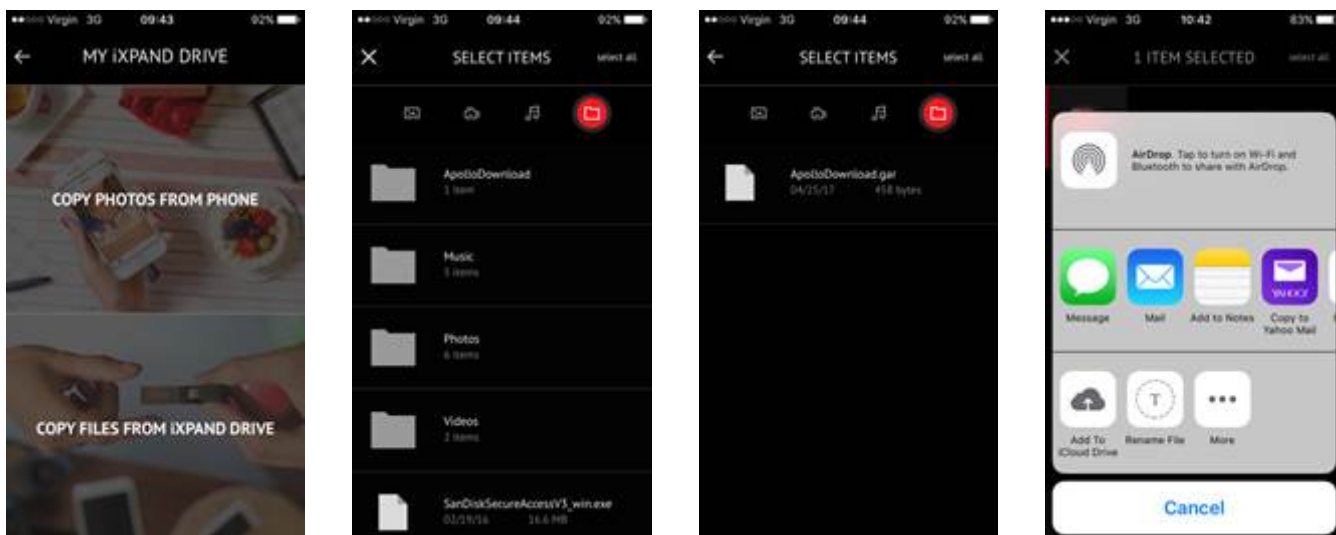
Virgin 3G 09:43 92%

MY iXPAND DRIVE

COPY PHOTOS FROM PHONE

COPY FILES FROM iXPAND DRIVE

Virgin 3G 09:44 92%

SELECT ITEMS

select all

ApolloDownload
1 item

Music
5 items

Photos
6 items

Videos
2 items

SanDiskSecureAccessV3_win.exe
02/19/16 16.6 MB

Virgin 3G 09:44 92%

SELECT ITEMS

select all

ApolloDownload.gar
04/25/17 458 bytes

Virgin 3G 10:42 83%

1 ITEM SELECTED

select all

AirDrop. Tap to turn on Wi-Fi and Bluetooth to share with AirDrop.

Message

Mail

Add to Notes

YAHOO!

Copy to Yahoo Mail

Add To iCloud Drive

Rename File

More

Cancel